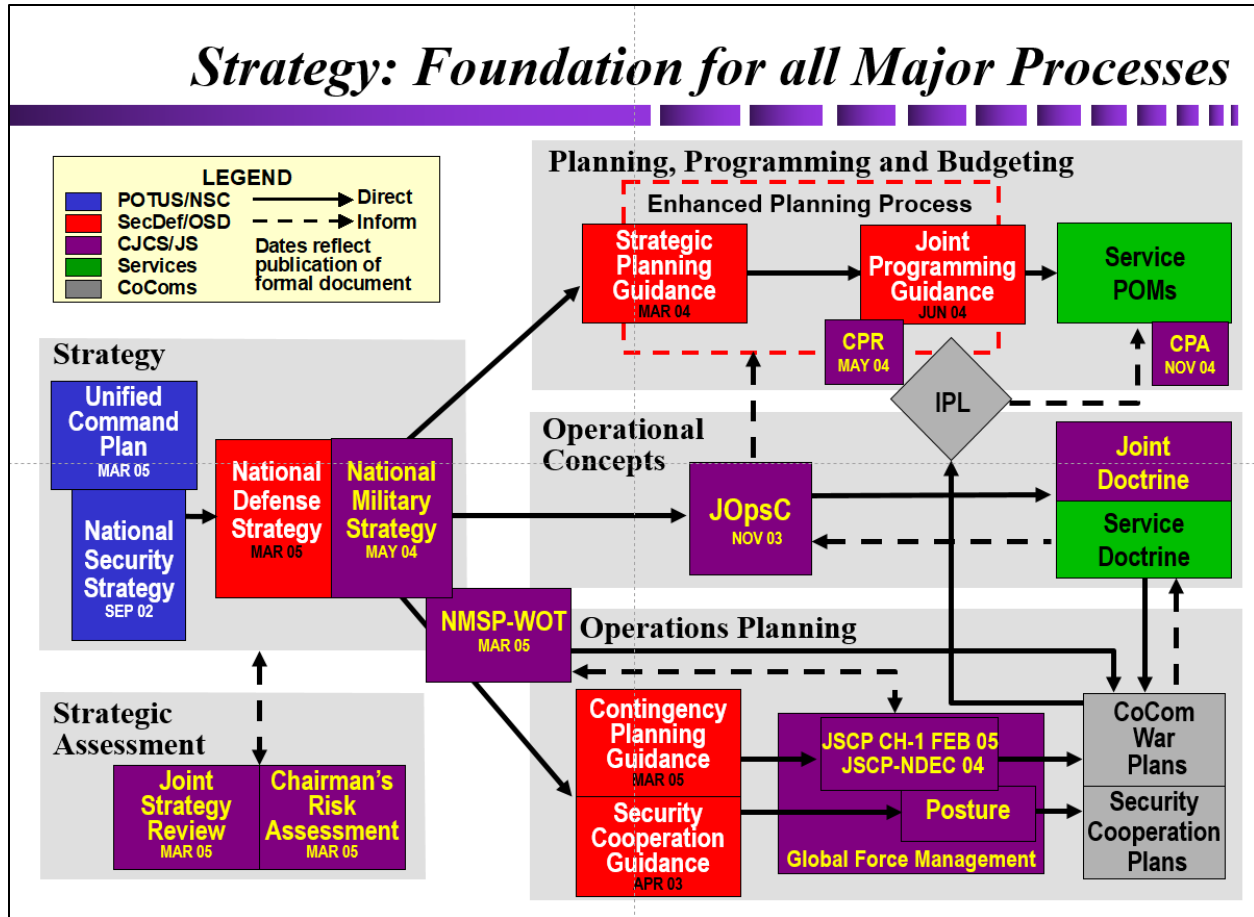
Strategy: Foundation for all Major Processes

LEGEND
POTUS/NSC
SecDef/OSD
CJCS/JS
Services
CoComs
Direct
Inform
Dates reflect publication of formal document

Planning, Programming and Budgeting
Enhanced Planning Process
Strategic Planning Guidance
MAR 04
Joint Programming Guidance
JUN 04
Service POMs
CPR
MAY 04
CPA
NOV 04
IPL

Strategy
Unified Command Plan
MAR 05
National Security Strategy
SEP 02
National Defense Strategy
MAR 05
National Military Strategy
MAY 04

Operational Concepts
JOpsC
NOV 03
Joint Doctrine
Service Doctrine

NMSP-WOT
MAR 05
Operations Planning
Contingency Planning Guidance
MAR 05
Security Cooperation Guidance
APR 03
JSCP CH-1 FEB 05
JSCP-NDEC 04
Posture
Global Force Management
CoCom War Plans
Security Cooperation Plans

Strategic Assessment
Joint Strategy Review
MAR 05
Chairman's Risk Assessment
MAR 05